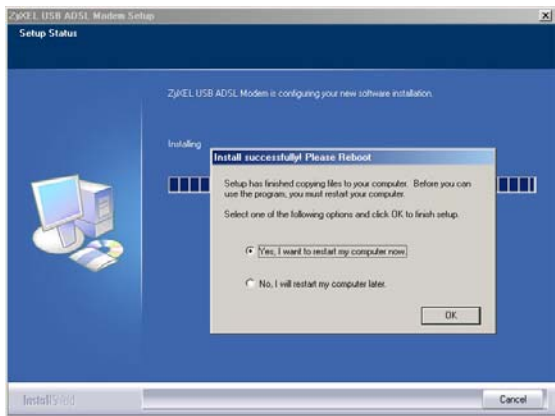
ZyXEL USB ADSL Modem Setup
Setup Status

ZyXEL USB ADSL Modem is configuring your new software installation.

Installing

Install successfully! Please Reboot

Setup has finished copying files to your computer. Before you can use the program, you must restart your computer.

Select one of the following options and click OK to finish setup.

Yes, I want to restart my computer now.

No, I will restart my computer later.

OK

InstallShield

Cancel